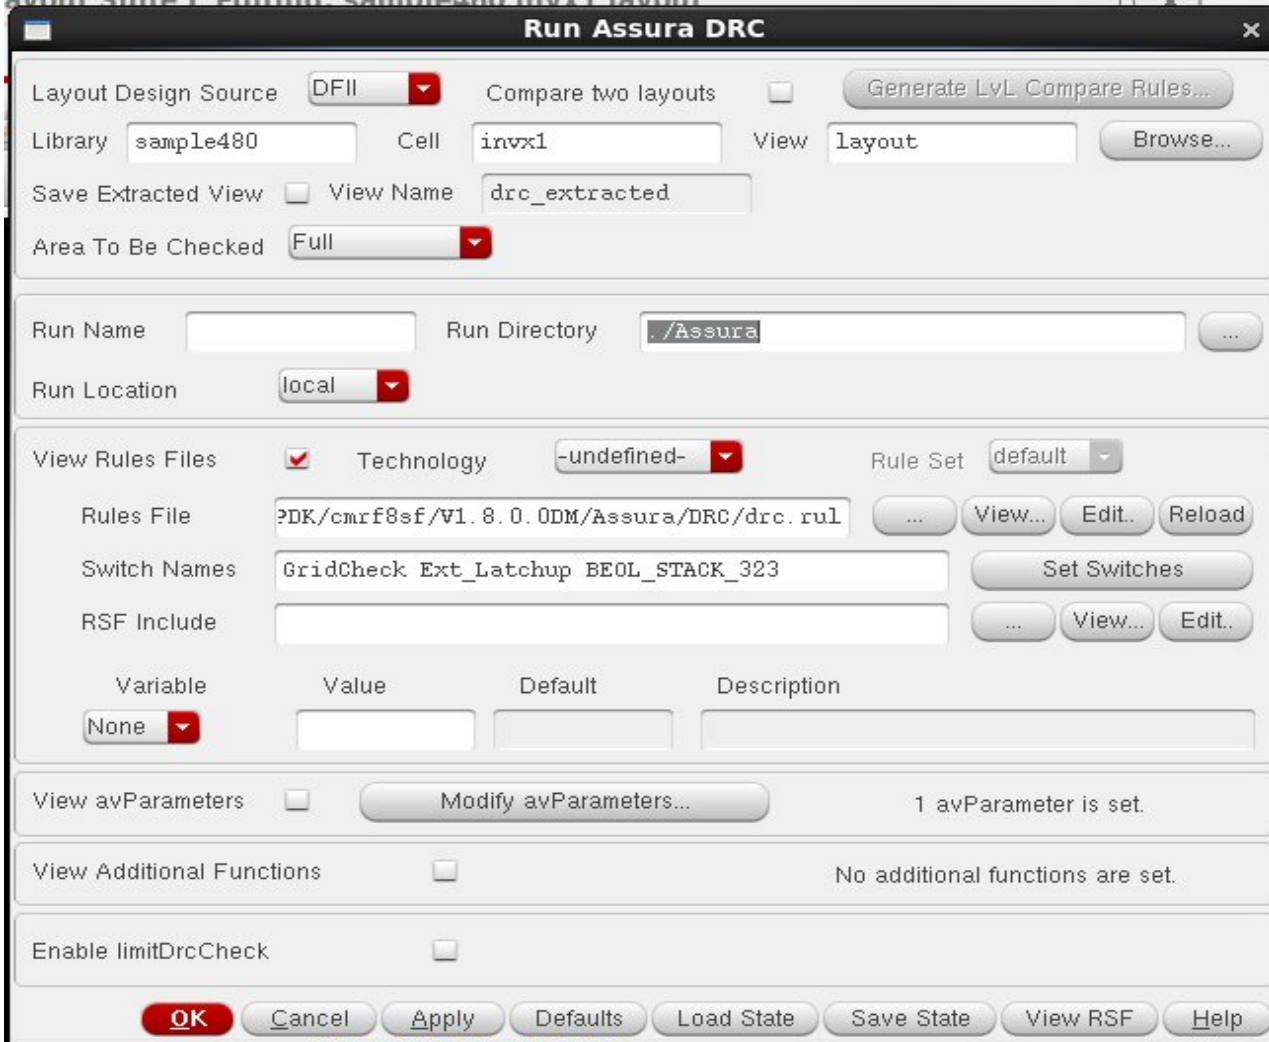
Run Assura DRC

Layout Design Source DFII Compare two layouts Generate LvL Compare Rules...

Library sample480 Cell invx1 View layout Browse...

Save Extracted View View Name drc_extracted

Area To Be Checked Full

Run Name Run Directory ./Assura ...

Run Location local

View Rules Files Technology -undefined- Rule Set default

Rules File ?DK/cmrf8sf/V1.8.0.0DM/Assura/DRC/drc.rul ... View... Edit.. Reload

Switch Names GridCheck Ext_Latchup BEOL_STACK_323 Set Switches

RSF Include ... View... Edit..

Variable Value Default Description

None

View avParameters Modify avParameters... 1 avParameter is set.

View Additional Functions No additional functions are set.

Enable limitDrcCheck

OK Cancel Apply Defaults Load State Save State View RSF Help